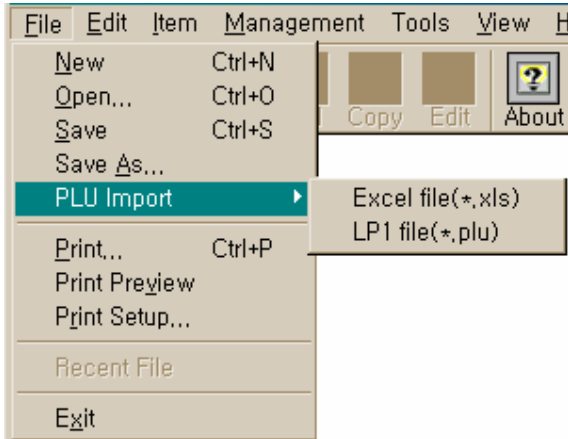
File Edit Item Management Tools View H

New Ctrl+N
Open... Ctrl+O
Save Ctrl+S
Save As...
PLU Import
Print... Ctrl+P
Print Preview
Print Setup...
Recent File
Exit

Excel file(*.xls)
LP1 file(*.plu)

Copy Edit About